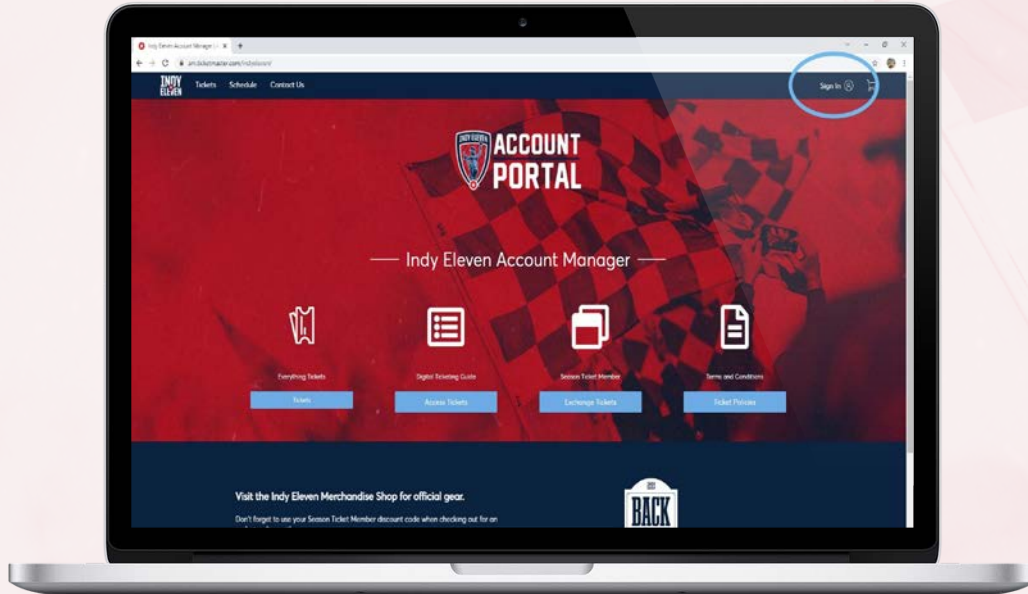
Indy Eleven Account Manager | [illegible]

am.ticketmaster.com/indyeleven/

INDY ELEVEN Tickets Schedule Contact Us

Sign In

ACCOUNT PORTAL

Indy Eleven Account Manager

Everything Tickets
Tickets

Digital Ticketing Guide
Access Tickets

Season Ticket Member
Exchange Tickets

Terms and Conditions
Ticket Policies

Visit the Indy Eleven Merchandise Shop for official gear.

Don't forget to use your Season Ticket Member discount code when checking out for an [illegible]

BACK